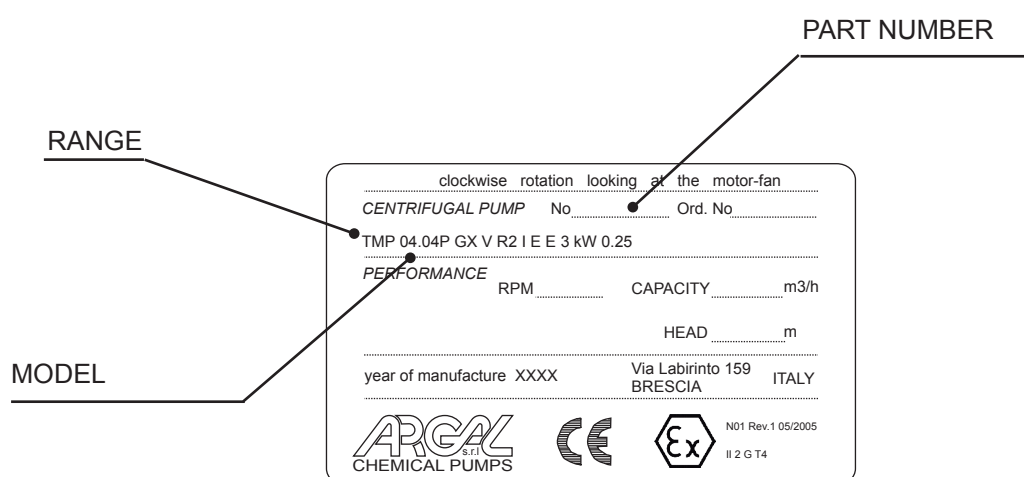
PART NUMBER

RANGE

clockwise rotation looking at the motor-fan

CENTRIFUGAL PUMP No Ord. No

TMP 04.04P GX V R2 I E E 3 kW 0.25

PERFORMANCE RPM CAPACITY m3/h

HEAD m

MODEL

year of manufacture XXXX Via Labirinto 159 BRESCIA ITALY

ARGAL s.r.l CHEMICAL PUMPS

CE

Ex

N01 Rev.1 05/2005

II 2 G T4